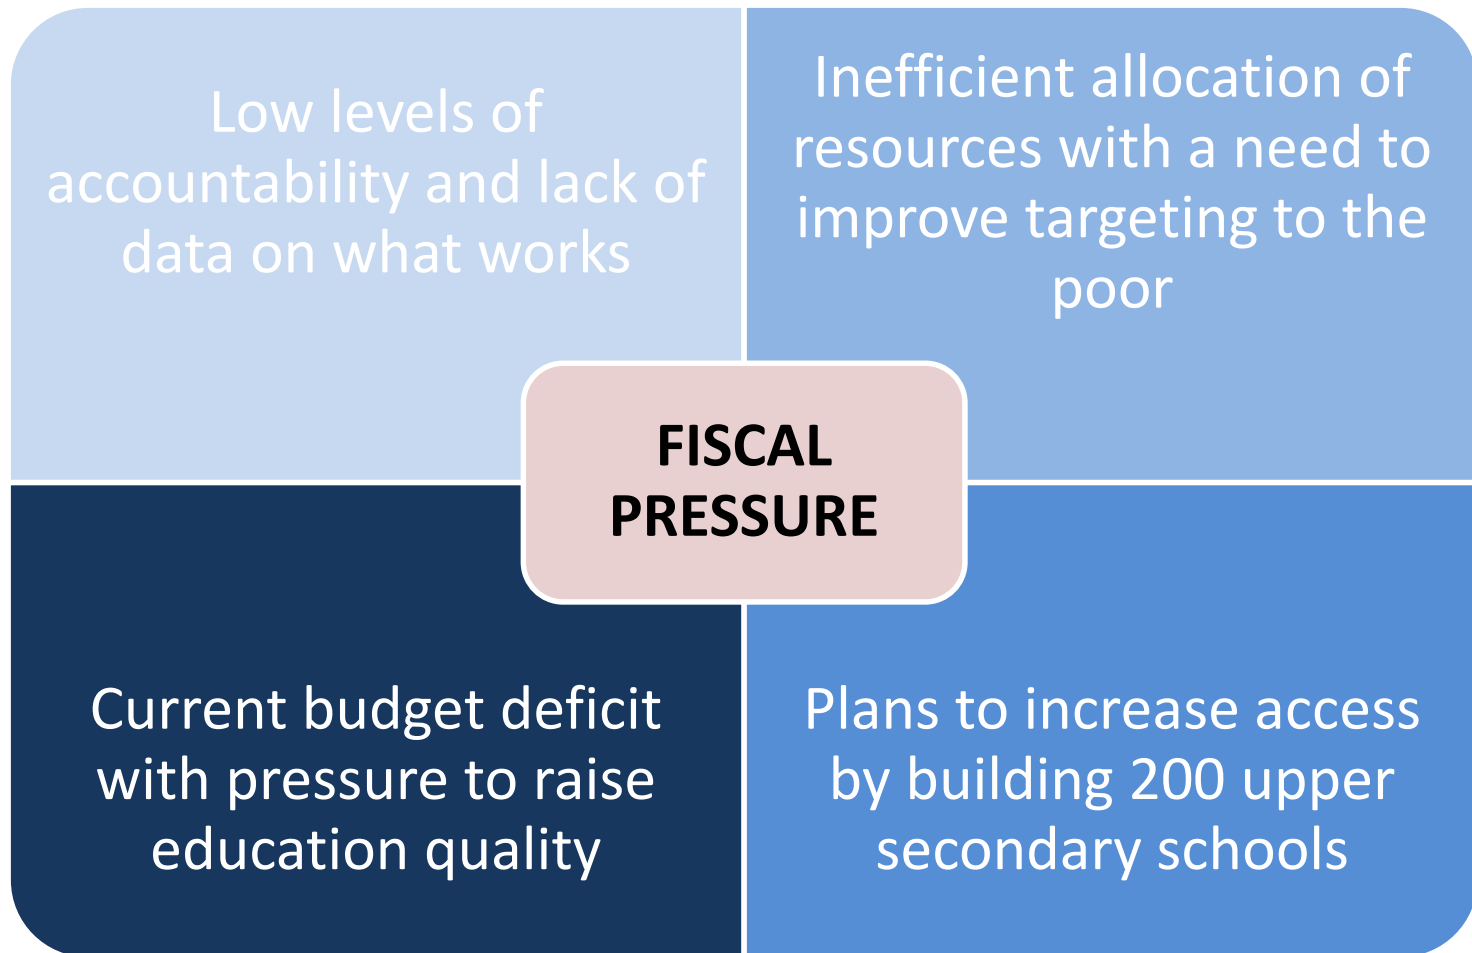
Low levels of accountability and lack of data on what works

Inefficient allocation of resources with a need to improve targeting to the poor

FISCAL PRESSURE

Current budget deficit with pressure to raise education quality

Plans to increase access by building 200 upper secondary schools